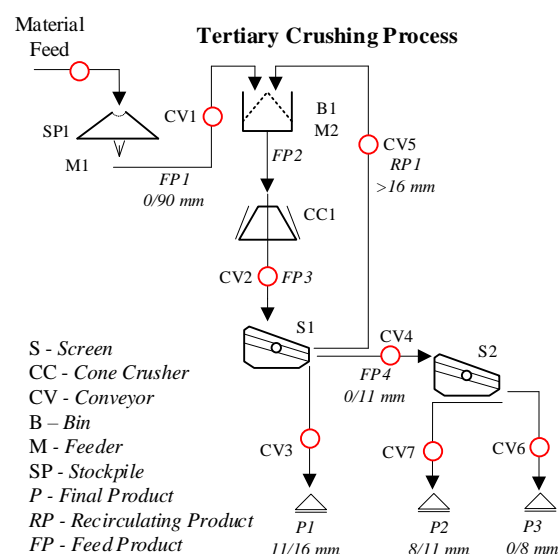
Material Feed

Tertiary Crushing Process

SP1

M1

CV1

B1
M2

FP2

CV5
RP1
>16 mm

FP1
0/90 mm

CC1

CV2 FP3

S1

CV4

S2

FP4
0/11 mm

CV3

CV7

CV6

P1
11/16 mm

P2
8/11 mm

P3
0/8 mm

S - Screen
CC - Cone Crusher
CV - Conveyor
B – Bin
M - Feeder
SP - Stockpile
P - Final Product
RP - Recirculating Product
FP - Feed Product